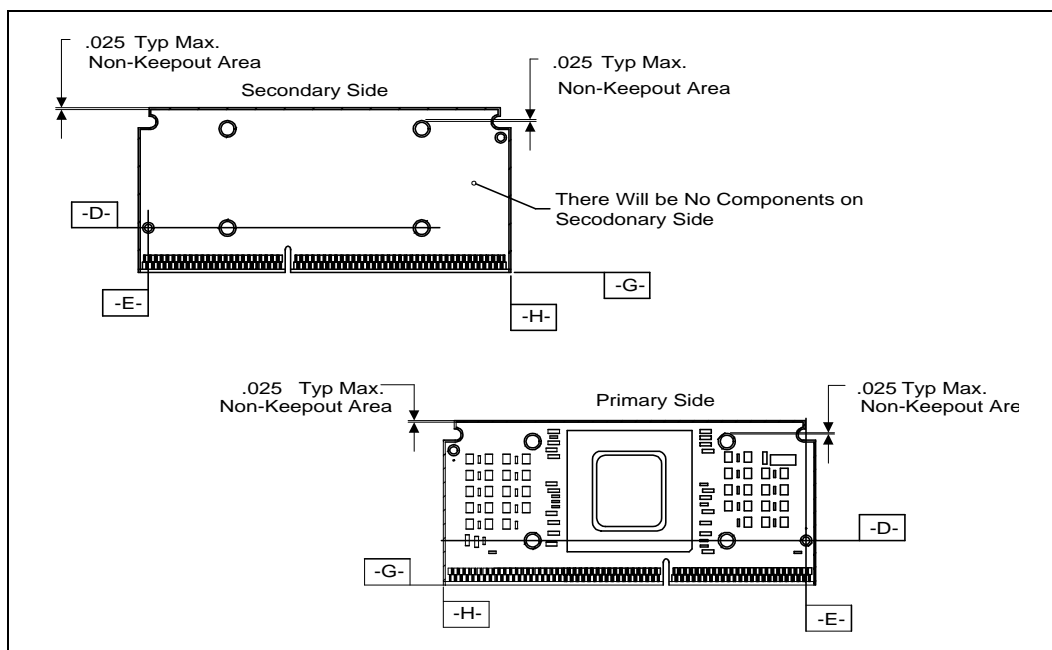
.025 Typ Max.
Non-Keepout Area

.025 Typ Max.
Non-Keepout Area

Secondary Side

There Will be No Components on Secodonary Side

-D-

-E-

-G-

-H-

.025 Typ Max.
Non-Keepout Area

Primary Side

.025 Typ Max.
Non-Keepout Are

-D-

-G-

-H-

-E-